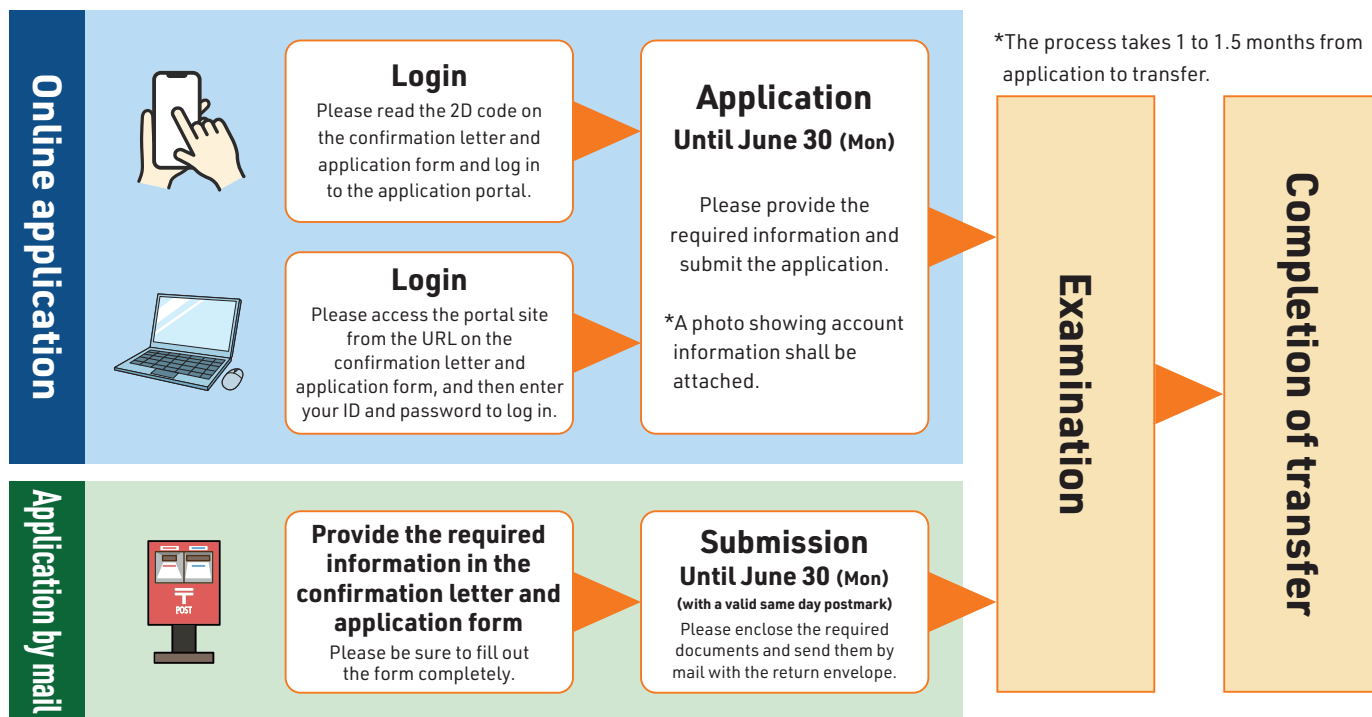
Online application

Login
Please read the 2D code on the confirmation letter and application form and log in to the application portal.

Login
Please access the portal site from the URL on the confirmation letter and application form, and then enter your ID and password to log in.

Application
Until June 30 (Mon)

Please provide the required information and submit the application.

*A photo showing account information shall be attached.

Application by mail

POST

Provide the required information in the confirmation letter and application form
Please be sure to fill out the form completely.

Submission
Until June 30 (Mon)
(with a valid same day postmark)
Please enclose the required documents and send them by mail with the return envelope.

*The process takes 1 to 1.5 months from application to transfer.

Examination

Completion of transfer